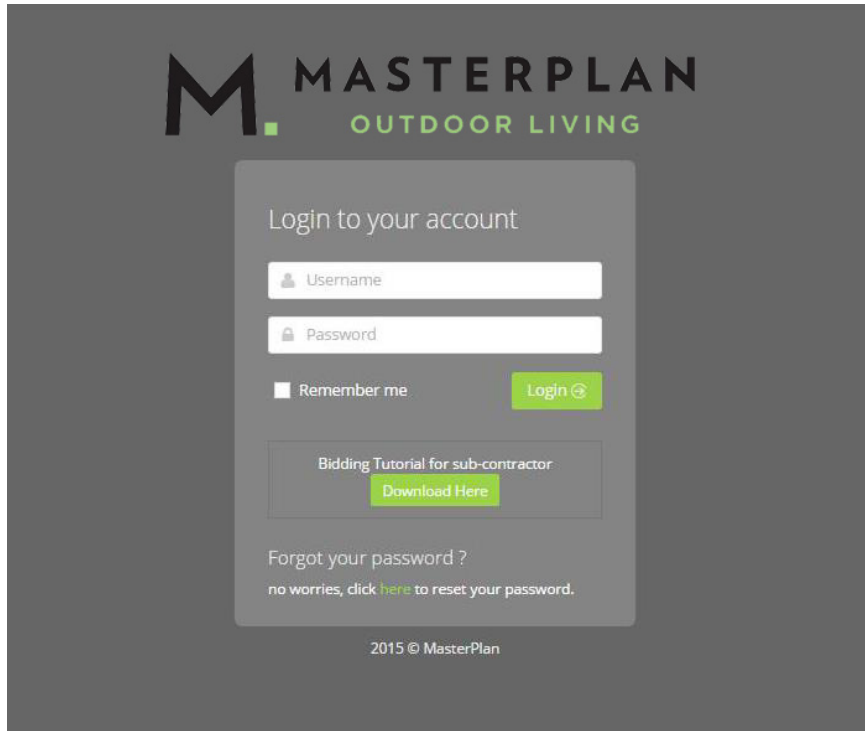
M. MASTERPLAN
OUTDOOR LIVING

Login to your account

Username

Password

Remember me

Login

Bidding Tutorial for sub-contractor
Download Here

Forgot your password ?
no worries, click here to reset your password.

2015 © MasterPlan